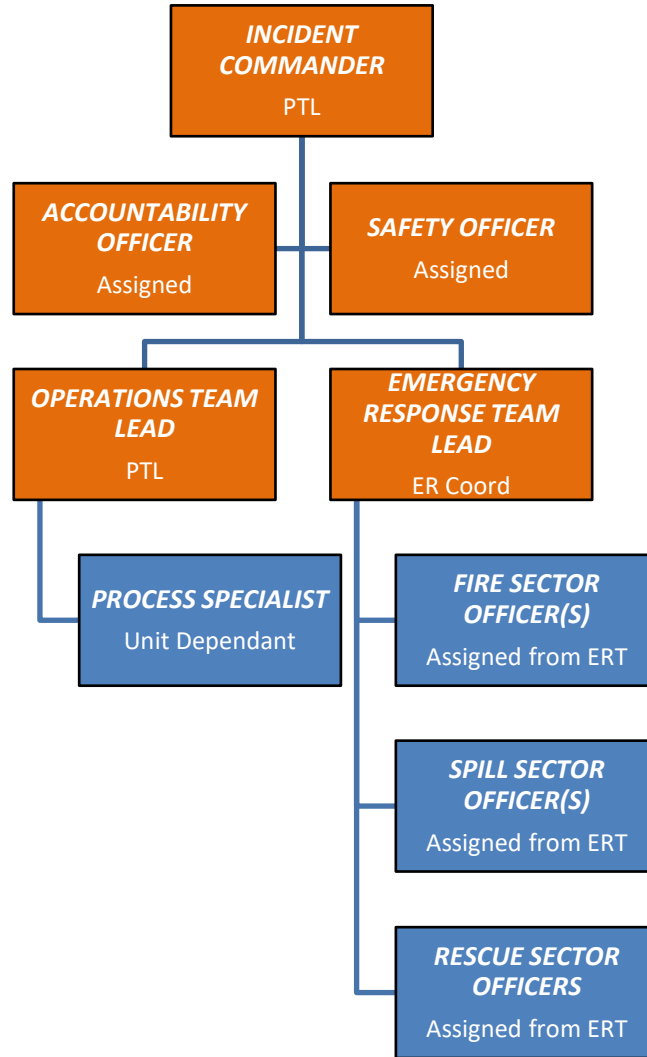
INCIDENT COMMANDER
PTL

ACCOUNTABILITY OFFICER
Assigned

SAFETY OFFICER
Assigned

OPERATIONS TEAM LEAD
PTL

EMERGENCY RESPONSE TEAM LEAD
ER Coord

PROCESS SPECIALIST
Unit Dependant

FIRE SECTOR OFFICER(S)
Assigned from ERT

SPILL SECTOR OFFICER(S)
Assigned from ERT

RESCUE SECTOR OFFICERS
Assigned from ERT